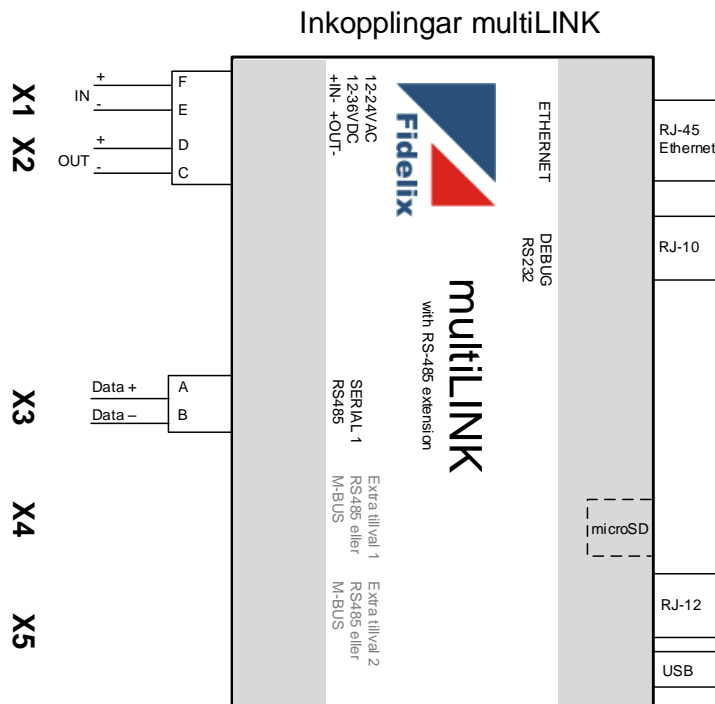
Inkopplingar multiLINK

X1
X2
X3
X4
X5

IN +
-
OUT +
-

F
E
D
C

12-24VAC
12-36VDC
+IN- +OUT-

Fidelix

ETHERNET

RJ-45
Ethernet

DEBUG
RS232

RJ-10

multiLINK
with RS-485 extension

Data +
Data –

A
B

SERIAL 1
RS485

Extra tillval 1
RS485 eller
M-BUS

microSD

Extra tillval 2
RS485 eller
M-BUS

RJ-12

USB